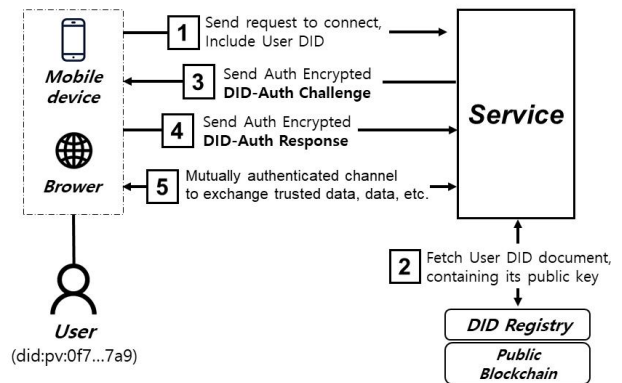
Mobile device

Brower

1 Send request to connect, Include User DID

3 Send Auth Encrypted DID-Auth Challenge

4 Send Auth Encrypted DID-Auth Response

5 Mutually authenticated channel to exchange trusted data, data, etc.

Service

2 Fetch User DID document, containing its public key

DID Registry

Public Blockchain

User
(did:pv:0f7...7a9)